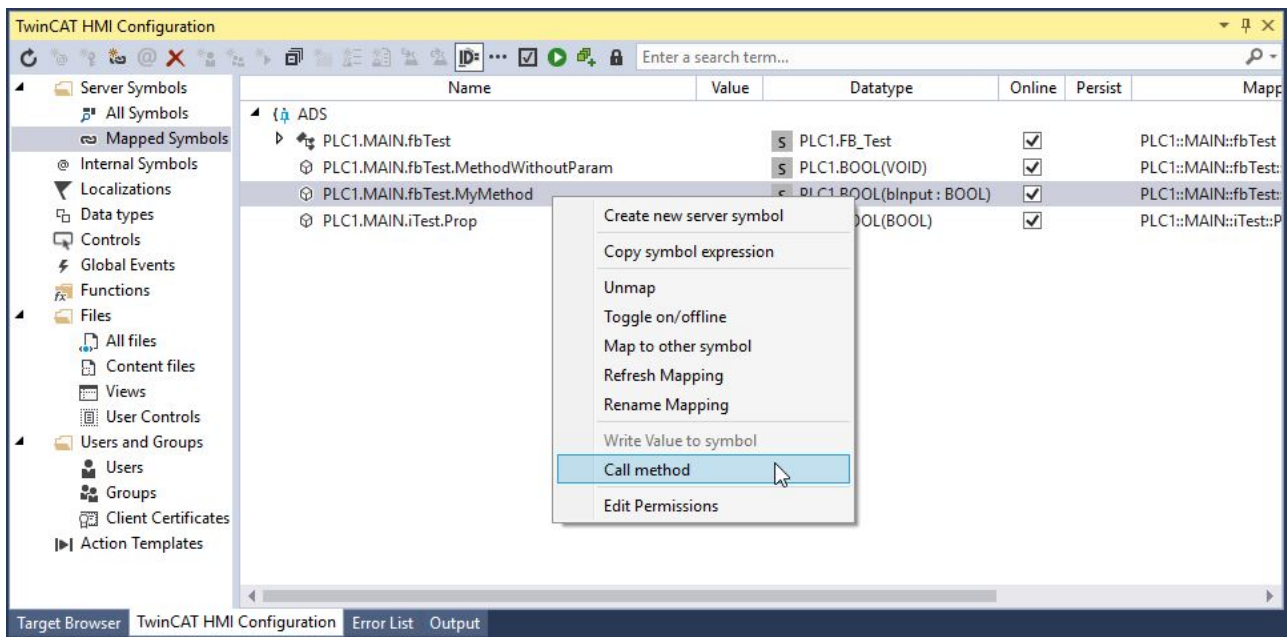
TwinCAT HMI Configuration

Enter a search term...

Server Symbols
All Symbols
Mapped Symbols
Internal Symbols
Localizations
Data types
Controls
Global Events
Functions
Files
All files
Content files
Views
User Controls
Users and Groups
Users
Groups
Client Certificates
Action Templates

| Name | Value | Datatype | Online | Persist | Mapp |
|---|---|---|---|---|---|
| ADS | | | | | |
| PLC1.MAIN.fbTest | | S PLC1.FB_Test | ✓ | | PLC1::MAIN::fbTest |
| PLC1.MAIN.fbTest.MethodWithoutParam | | S PLC1.BOOL(VOID) | ✓ | | PLC1::MAIN::fbTest: |
| PLC1.MAIN.fbTest.MyMethod | | S PLC1.BOOL(bInput : BOOL) | ✓ | | PLC1::MAIN::fbTest: |
| PLC1.MAIN.iTest.Prop | | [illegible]OOL(BOOL) | ✓ | | PLC1::MAIN::iTest::P |

Create new server symbol
Copy symbol expression
Unmap
Toggle on/offline
Map to other symbol
Refresh Mapping
Rename Mapping
Write Value to symbol
Call method
Edit Permissions

Target Browser TwinCAT HMI Configuration Error List Output